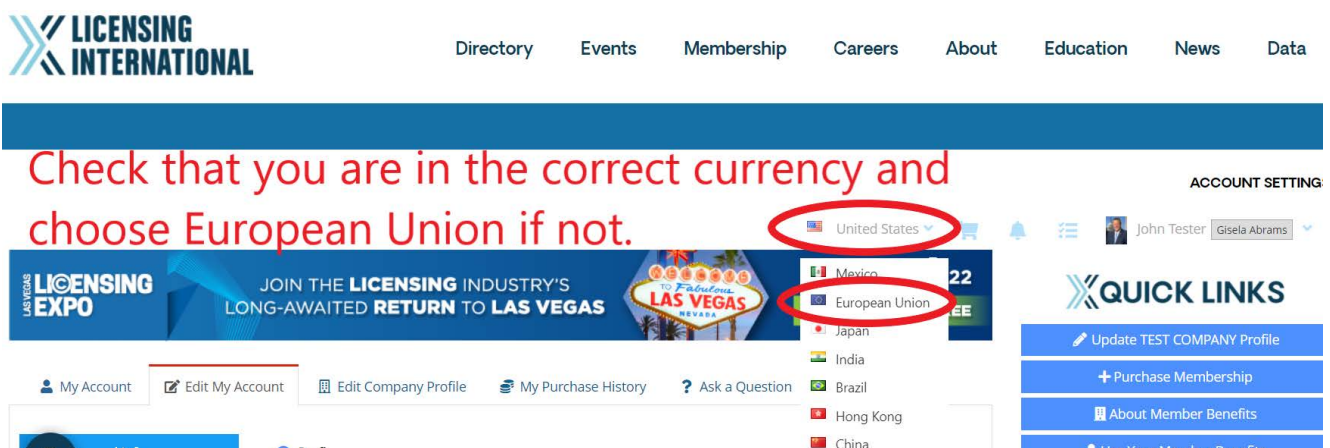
LICENSING INTERNATIONAL

Directory Events Membership Careers About Education News Data

Check that you are in the correct currency and choose European Union if not.

ACCOUNT SETTING

United States

John Tester Gisela Abrams

LAS VEGAS LICENSING EXPO

JOIN THE LICENSING INDUSTRY'S LONG-AWAITED RETURN TO LAS VEGAS

TO Fabulous LAS VEGAS NEVADA

22

EE

Mexico
European Union
Japan
India
Brazil
Hong Kong
China

QUICK LINKS

Update TEST COMPANY Profile

Purchase Membership

About Member Benefits

My Account Edit My Account Edit Company Profile My Purchase History Ask a Question